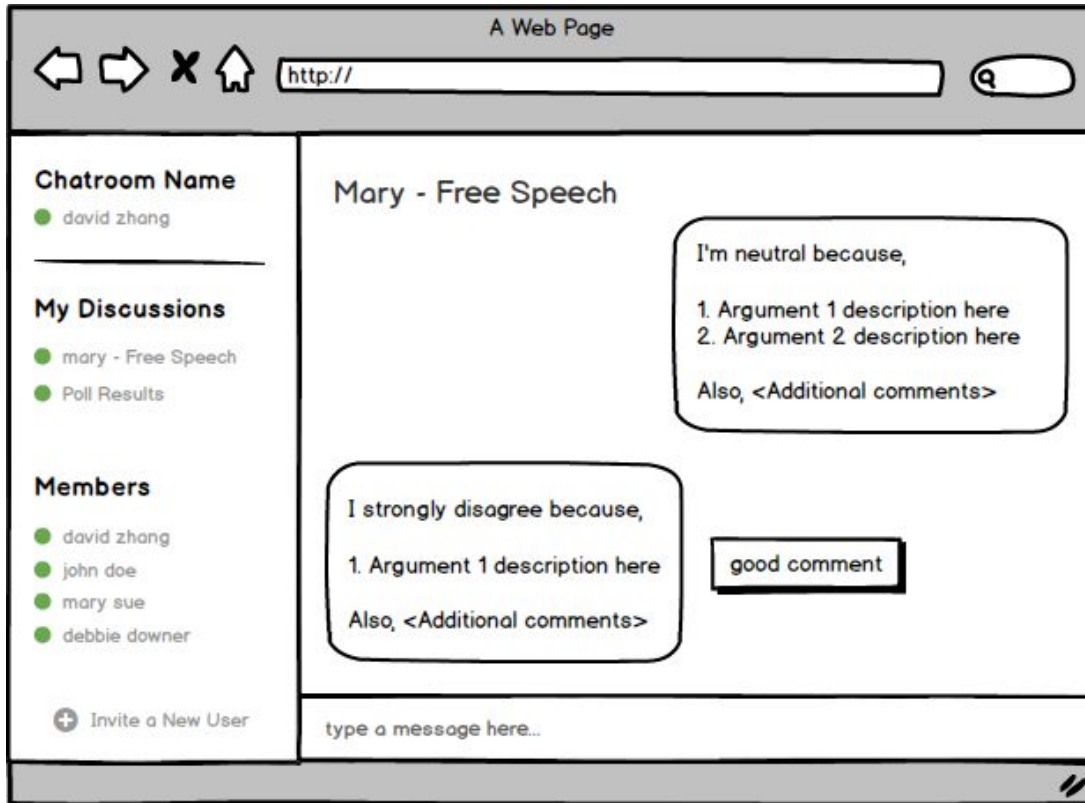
A Web Page

http://

Chatroom Name
david zhang

My Discussions
mary - Free Speech
Poll Results

Members
david zhang
john doe
mary sue
debbie downer

Invite a New User

Mary - Free Speech

I'm neutral because,

1. Argument 1 description here
2. Argument 2 description here

Also, <Additional comments>

I strongly disagree because,

1. Argument 1 description here

Also, <Additional comments>

good comment

type a message here...